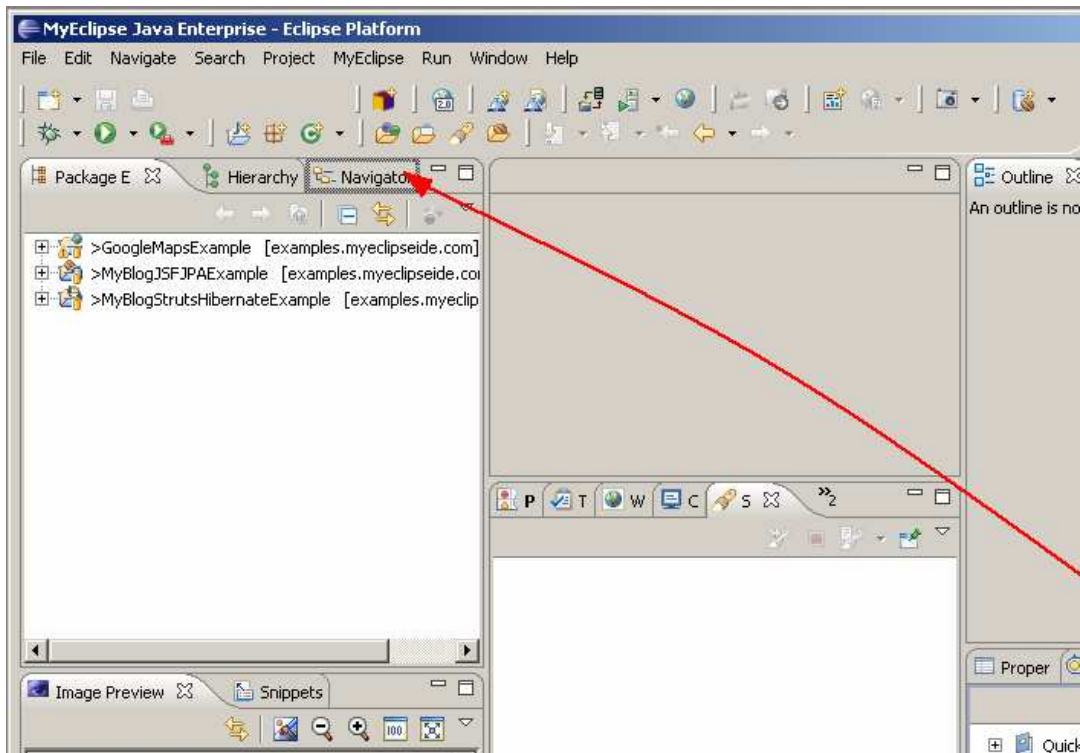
MyEclipse Java Enterprise - Eclipse Platform

File Edit Navigate Search Project MyEclipse Run Window Help

Package E ☒ Hierarchy Navigato

>GoogleMapsExample [examples.myeclipseide.com]
>MyBlogJSFJPAExample [examples.myeclipseide.co
>MyBlogStrutsHibernateExample [examples.myeclip

Outline ☒
An outline is no

P T W C S ☒ »2

Proper

Image Preview ☒ Snippets

Quick